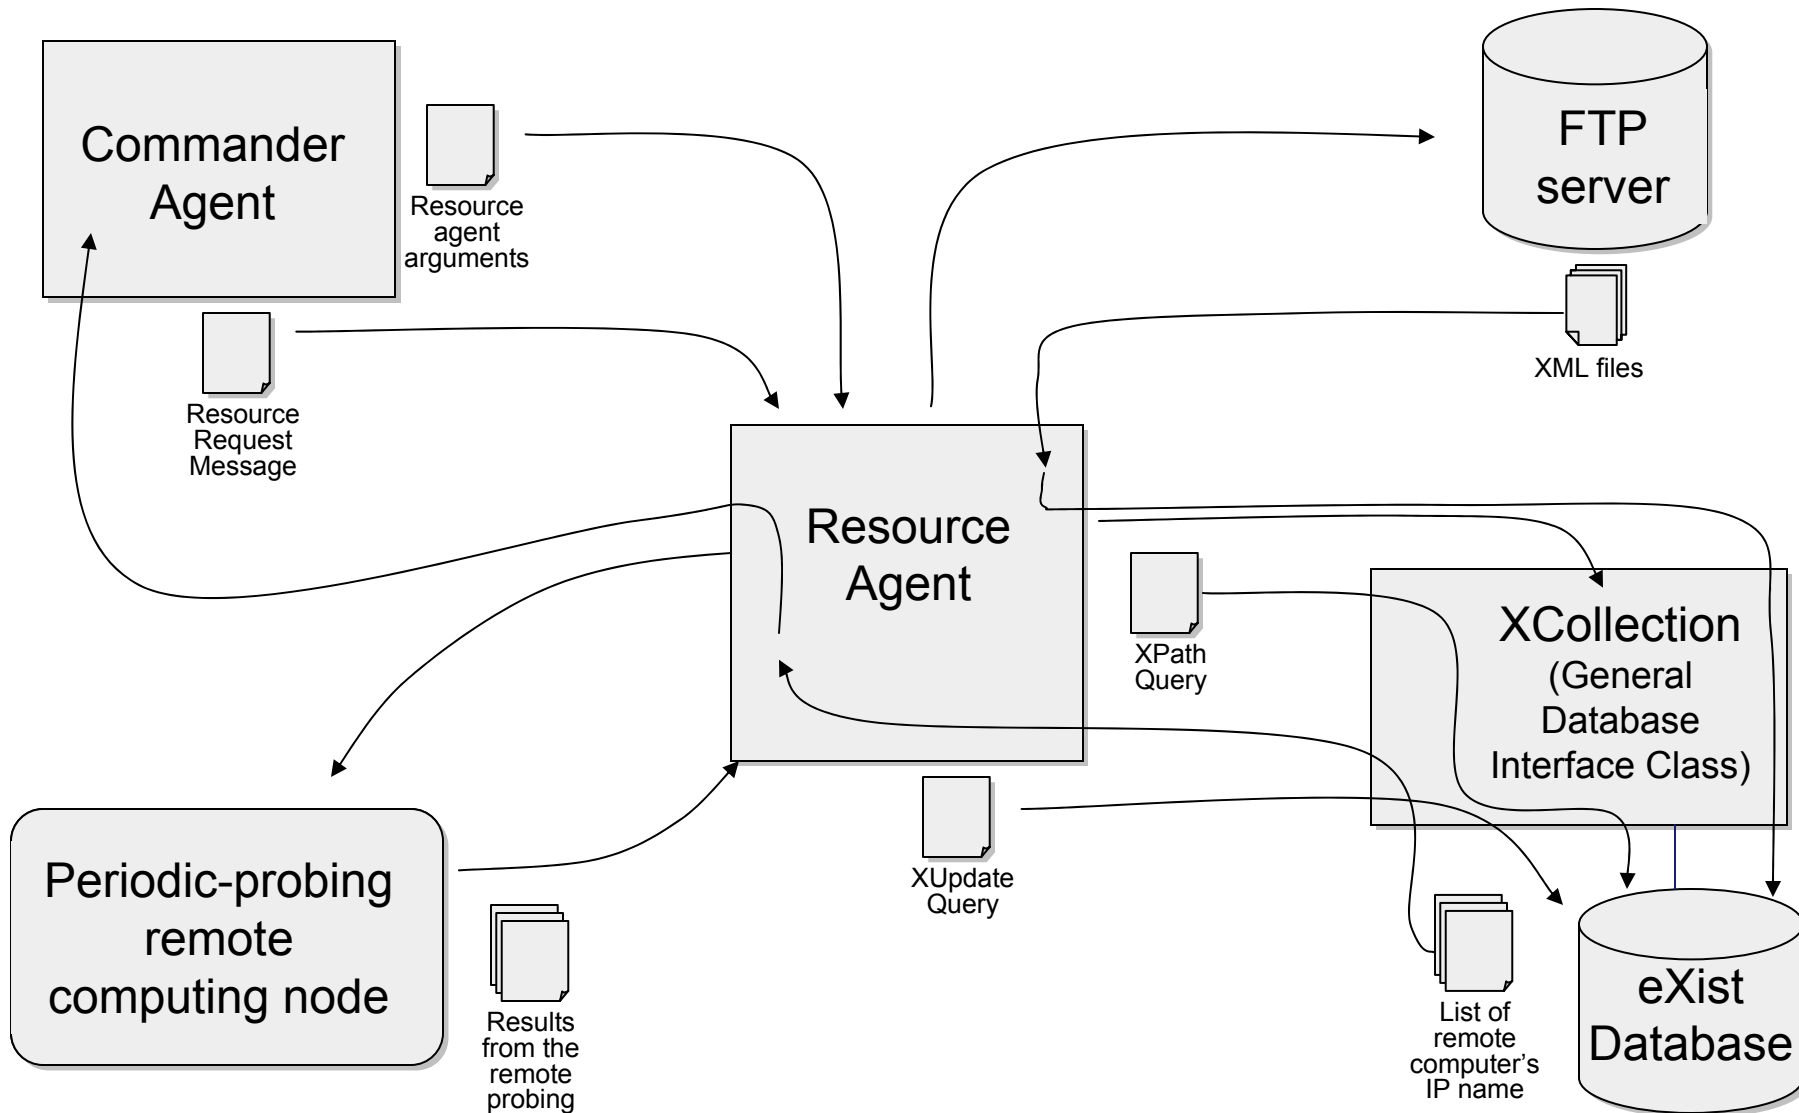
Commander Agent

Resource agent arguments

FTP server

XML files

Resource Request Message

Resource Agent

XPath Query

XCollection (General Database Interface Class)

Periodic-probing remote computing node

XUpdate Query

Results from the remote probing

List of remote computer's IP name

eXist Database